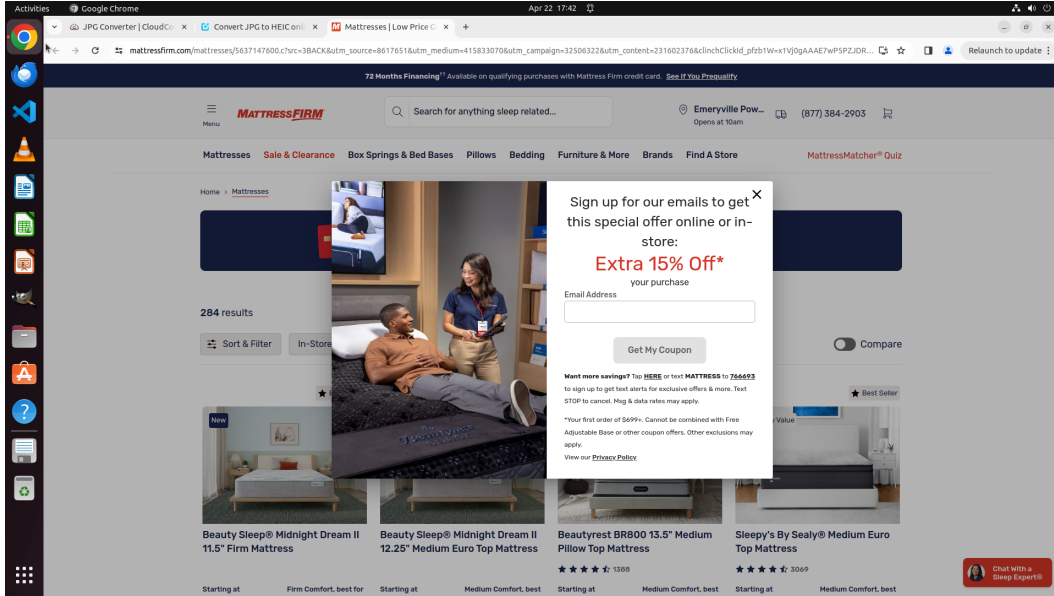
Activities Google Chrome Apr 22 17:42

JPG Converter | CloudCo ×
Convert JPG to HEIC onli ×
Mattresses | Low Price G ×
+

mattressfirm.com/mattresses/5637147600.c?src=3BACK&utm_source=8617651&utm_medium=415833070&utm_campaign=32506322&utm_content=231602376&clinchClickId_pfzb1W=x1Vj0gAAAE7wPSPZJDR...

Relaunch to update

72 Months Financing†† Available on qualifying purchases with Mattress Firm credit card. See If You Prequalify

Menu

MATTRESSFIRM

Search for anything sleep related...

Emeryville Pow... Opens at 10am

(877) 384-2903

Mattresses Sale & Clearance Box Springs & Bed Bases Pillows Bedding Furniture & More Brands Find A Store MattressMatcher® Quiz

Home > Mattresses

284 results

Sort & Filter

In-Store

Compare

Sign up for our emails to get this special offer online or in-store:

Extra 15% Off*

your purchase

Email Address

Get My Coupon

Want more savings? Tap HERE or text MATTRESS to 766693 to sign up to get text alerts for exclusive offers & more. Text STOP to cancel. Msg & data rates may apply.

*Your first order of $699+. Cannot be combined with Free Adjustable Base or other coupon offers. Other exclusions may apply.

View our Privacy Policy

New

Value

Best Seller

Beauty Sleep® Midnight Dream II 11.5" Firm Mattress

Beauty Sleep® Midnight Dream II 12.25" Medium Euro Top Mattress

Beautyrest BR800 13.5" Medium Pillow Top Mattress

1388

Sleepy's By Sealy® Medium Euro Top Mattress

3069

Starting at

Firm Comfort, best for

Starting at

Medium Comfort, best

Starting at

Medium Comfort, best

Starting at

Medium Comfort, best

Chat With a Sleep Expert®